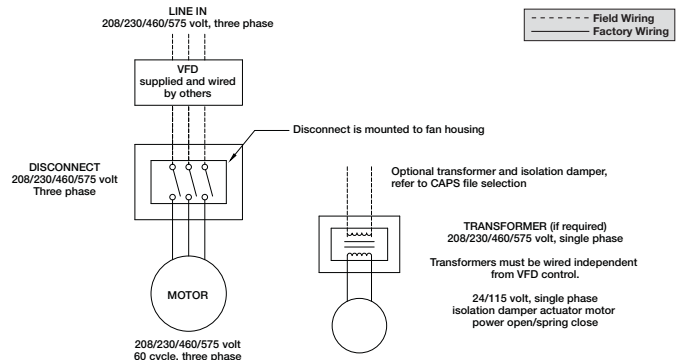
LINE IN
208/230/460/575 volt, three phase

Field Wiring
Factory Wiring

VFD
supplied and wired
by others

Disconnect is mounted to fan housing

DISCONNECT
208/230/460/575 volt
Three phase

Optional transformer and isolation damper, refer to CAPS file selection

TRANSFORMER (if required)
208/230/460/575 volt, single phase

Transformers must be wired independent from VFD control.

24/115 volt, single phase
isolation damper actuator motor
power open/spring close

MOTOR

208/230/460/575 volt
60 cycle, three phase